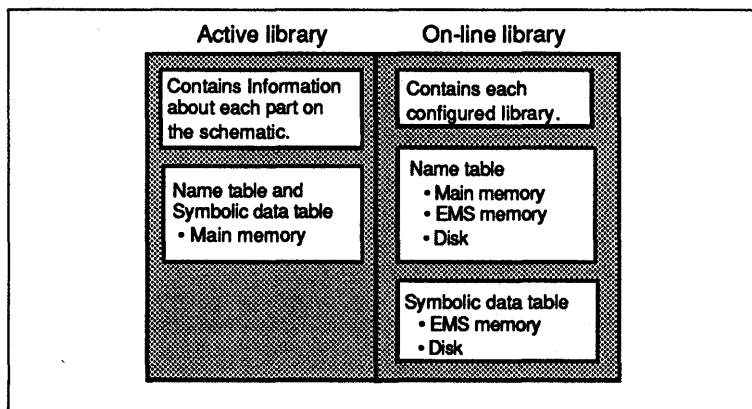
Active library

Contains information about each part on the schematic.

Name table and Symbolic data table
• Main memory

On-line library

Contains each configured library.

Name table
• Main memory
• EMS memory
• Disk

Symbolic data table
• EMS memory
• Disk